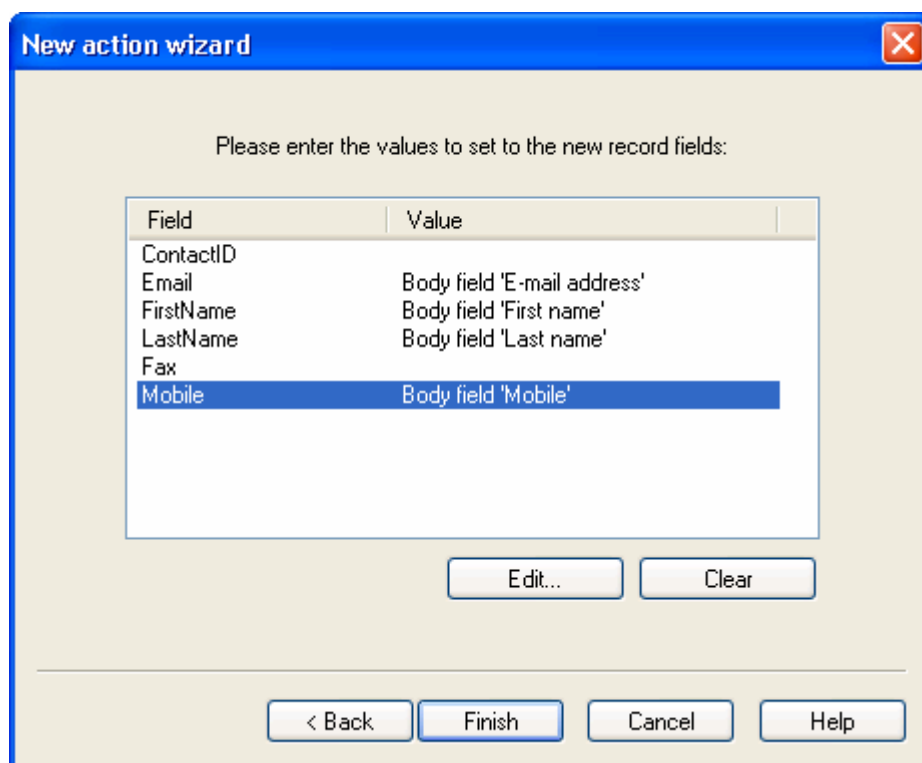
New action wizard

Please enter the values to set to the new record fields:

| Field | Value |
|---|---|
| ContactID | |
| Email | Body field 'E-mail address' |
| FirstName | Body field 'First name' |
| LastName | Body field 'Last name' |
| Fax | |
| Mobile | Body field 'Mobile' |

Edit...
Clear

< Back
Finish
Cancel
Help